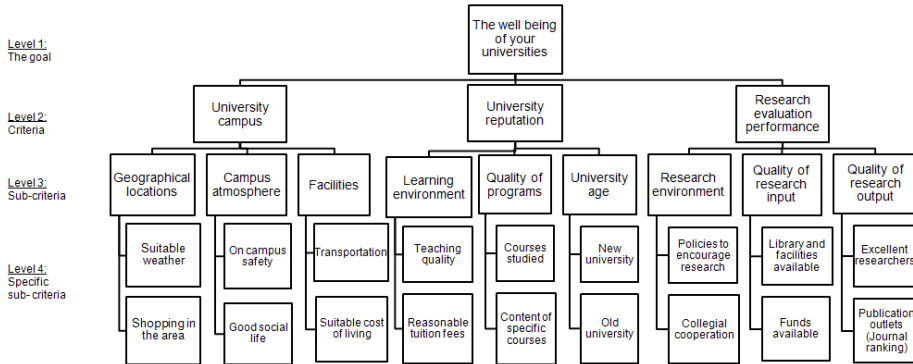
Level 1:
The goal

The well being of your universities

Level 2:
Criteria

University campus

University reputation

Research evaluation performance

Level 3:
Sub-criteria

Geographical locations

Campus atmosphere

Facilities

Learning environment

Quality of programs

University age

Research environment

Quality of research input

Quality of research output

Level 4:
Specific sub- criteria

Suitable weather

Shopping in the area

On campus safety

Good social life

Transportation

Suitable cost of living

Teaching quality

Reasonable tuition fees

Courses studied

Content of specific courses

New university

Old university

Policies to encourage research

Collegial cooperation

Library and facilities available

Funds available

Excellent researchers

Publication outlets (Journal ranking)